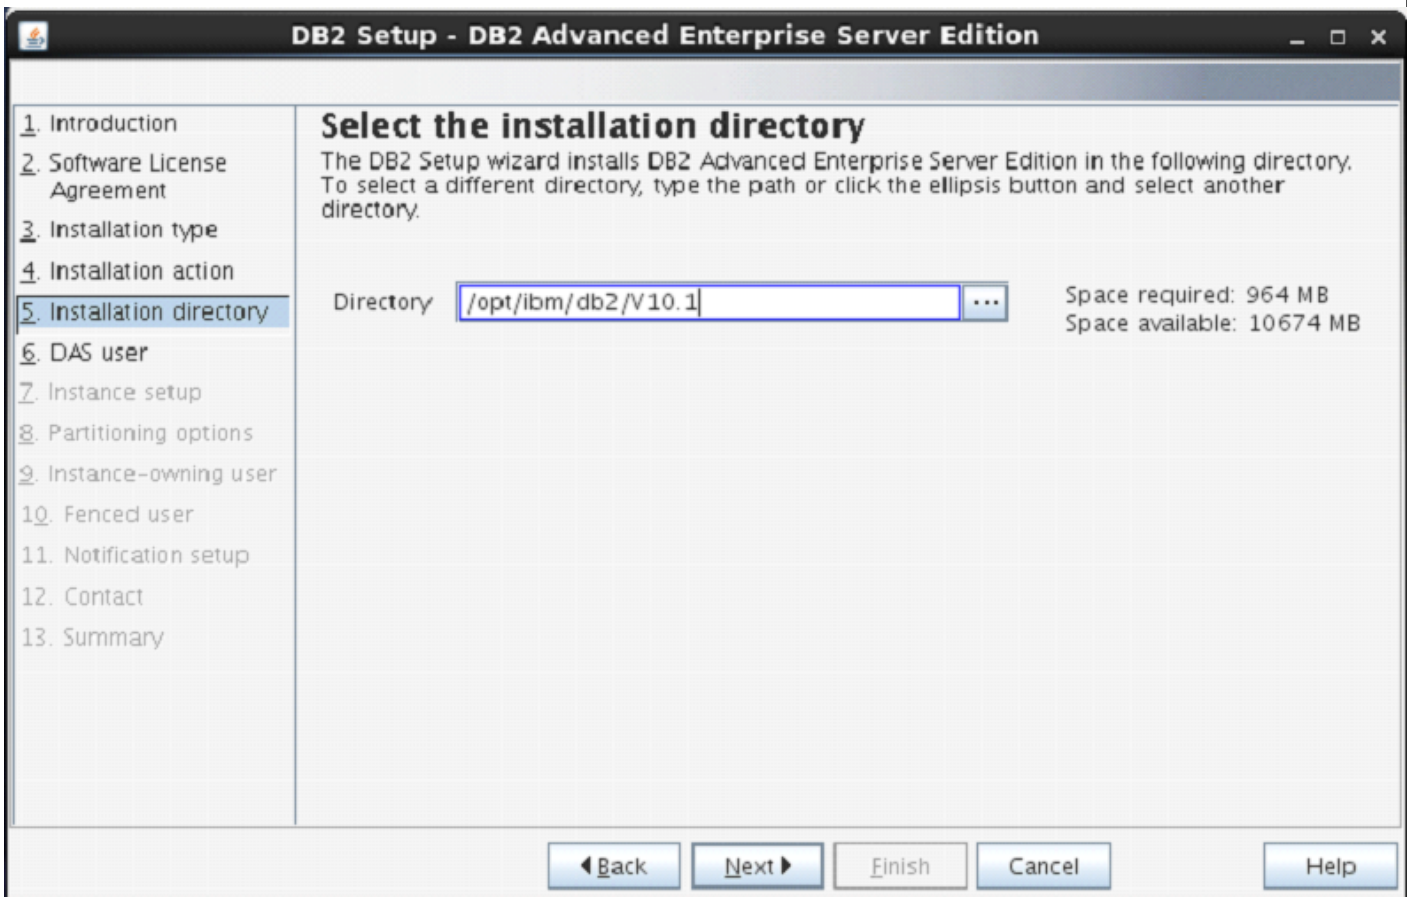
DB2 Setup - DB2 Advanced Enterprise Server Edition

1. Introduction
2. Software License Agreement
3. Installation type
4. Installation action
5. Installation directory
6. DAS user
7. Instance setup
8. Partitioning options
9. Instance-owning user
10. Fenced user
11. Notification setup
12. Contact
13. Summary

Select the installation directory

The DB2 Setup wizard installs DB2 Advanced Enterprise Server Edition in the following directory. To select a different directory, type the path or click the ellipsis button and select another directory.

Directory /opt/ibm/db2/V10.1 ...

Space required: 964 MB
Space available: 10674 MB

Back Next Finish Cancel Help